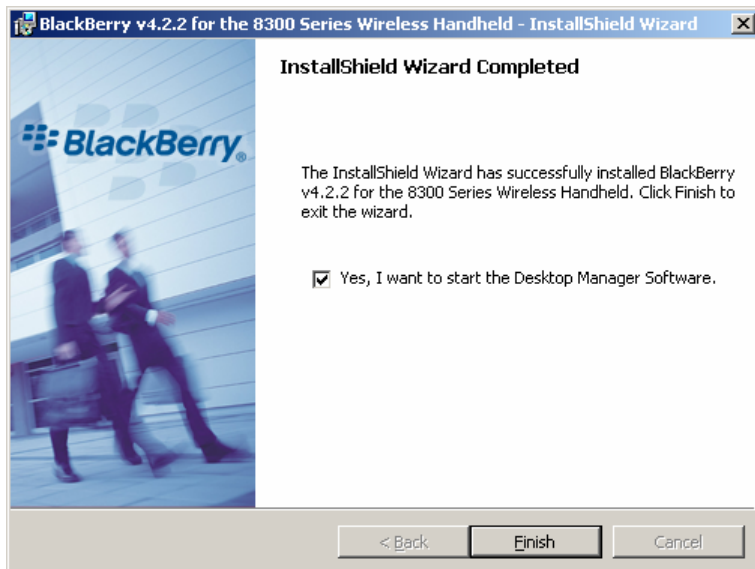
BlackBerry v4.2.2 for the 8300 Series Wireless Handheld - InstallShield Wizard

BlackBerry®

InstallShield Wizard Completed

The InstallShield Wizard has successfully installed BlackBerry v4.2.2 for the 8300 Series Wireless Handheld. Click Finish to exit the wizard.

Yes, I want to start the Desktop Manager Software.

< Back

Finish

Cancel